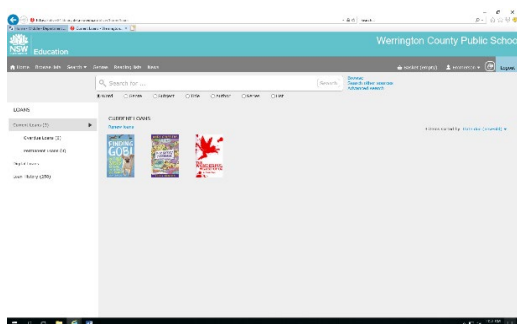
NSW Education

Werrington County Public School

Home Browse lists Search Genre Reading lists News

Basket (empty)

Support

Search for ...

Search

Browse
Search other sources
Advanced search

Keyword Genre Subject Title Author Series ISBN

LOANS

Current loans (3)

Overdue Loans (3)

Reserved loans (0)

Reservations

Loan History (250)

CURRENT LOANS

Renew loans

FINDING GOBI

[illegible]